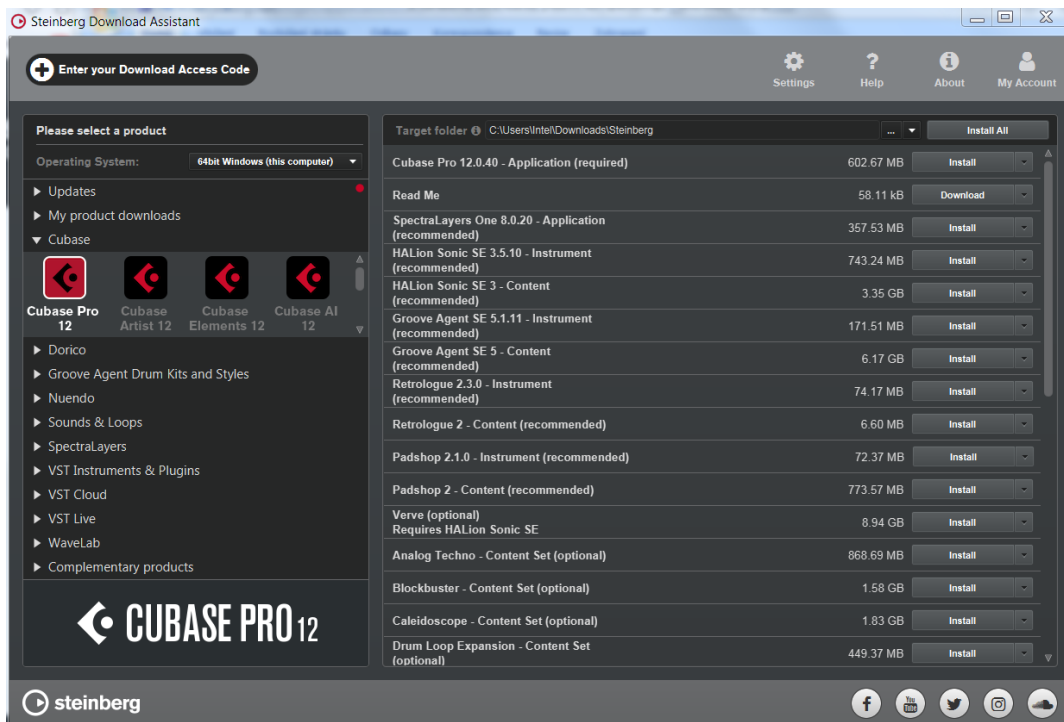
Steinberg Download Assistant

Enter your Download Access Code

Settings Help About My Account

Please select a product

Operating System: 64bit Windows (this computer)

▶ Updates
▶ My product downloads
▼ Cubase

Cubase Pro 12
Cubase Artist 12
Cubase Elements 12
Cubase AI 12

▶ Dorico
▶ Groove Agent Drum Kits and Styles
▶ Nuendo
▶ Sounds & Loops
▶ SpectraLayers
▶ VST Instruments & Plugins
▶ VST Cloud
▶ VST Live
▶ WaveLab
▶ Complementary products

CUBASE PRO 12

Target folder C:\Users\Intel\Downloads\Steinberg ... Install All

| | | |
|---|---|---|
| Cubase Pro 12.0.40 - Application (required) | 602.67 MB | Install |
| Read Me | 58.11 kB | Download |
| SpectraLayers One 8.0.20 - Application (recommended) | 357.53 MB | Install |
| HALion Sonic SE 3.5.10 - Instrument (recommended) | 743.24 MB | Install |
| HALion Sonic SE 3 - Content (recommended) | 3.35 GB | Install |
| Groove Agent SE 5.1.11 - Instrument (recommended) | 171.51 MB | Install |
| Groove Agent SE 5 - Content (recommended) | 6.17 GB | Install |
| Retrologue 2.3.0 - Instrument (recommended) | 74.17 MB | Install |
| Retrologue 2 - Content (recommended) | 6.60 MB | Install |
| Padshop 2.1.0 - Instrument (recommended) | 72.37 MB | Install |
| Padshop 2 - Content (recommended) | 773.57 MB | Install |
| Verve (optional) Requires HALion Sonic SE | 8.94 GB | Install |
| Analog Techno - Content Set (optional) | 868.69 MB | Install |
| Blockbuster - Content Set (optional) | 1.58 GB | Install |
| Caleidoscope - Content Set (optional) | 1.83 GB | Install |
| Drum Loop Expansion - Content Set (optional) | 449.37 MB | Install |

steinberg